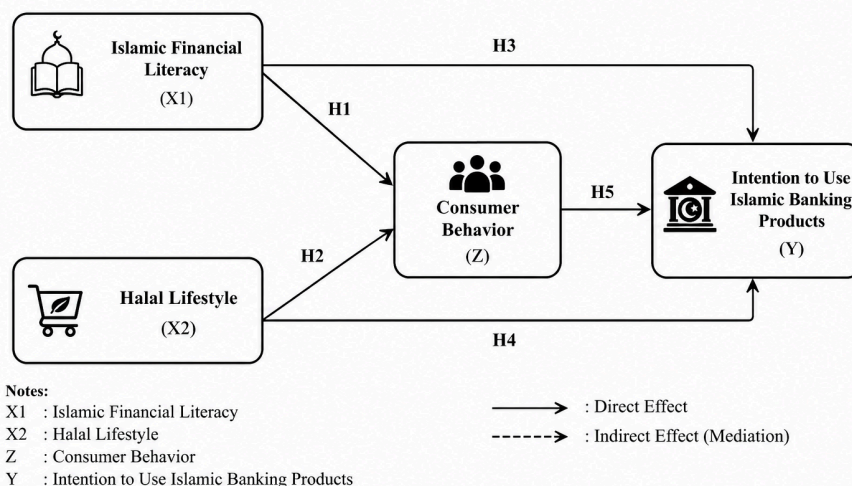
Islamic Financial Literacy
(X1)

H3

H1

Consumer Behavior
(Z)

H5

Intention to Use Islamic Banking Products
(Y)

H2

Halal Lifestyle
(X2)

H4

Notes:
X1 : Islamic Financial Literacy
X2 : Halal Lifestyle
Z : Consumer Behavior
Y : Intention to Use Islamic Banking Products

: Direct Effect
: Indirect Effect (Mediation)